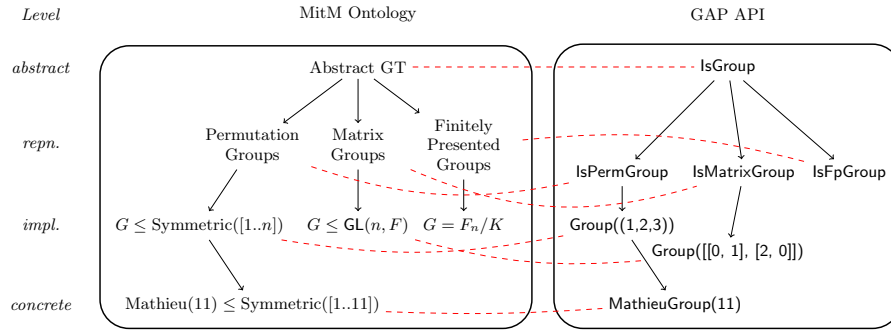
Level

MitM Ontology

GAP API

abstract

repn.

impl.

concrete

Abstract GT

Permutation Groups

Matrix Groups

Finitely Presented Groups

$G \leq \text{Symmetric}([1..n])$

$G \leq \mathsf{GL}(n, F)$

$G = F_n/K$

$\text{Mathieu}(11) \leq \text{Symmetric}([1..11])$

IsGroup

IsPermGroup

IsMatrixGroup

IsFpGroup

Group((1,2,3))

Group([[0, 1], [2, 0]])

MathieuGroup(11)